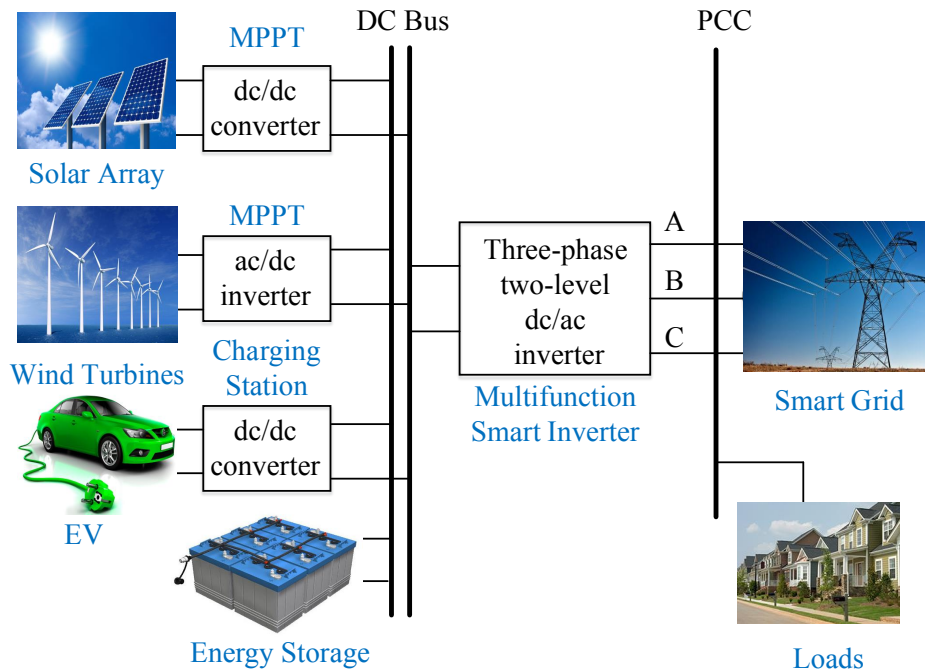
DC Bus

PCC

MPPT

dc/dc converter

Solar Array

MPPT

ac/dc inverter

Wind Turbines

Charging Station

dc/dc converter

EV

Energy Storage

Three-phase two-level dc/ac inverter

Multifunction Smart Inverter

A

B

C

Smart Grid

Loads